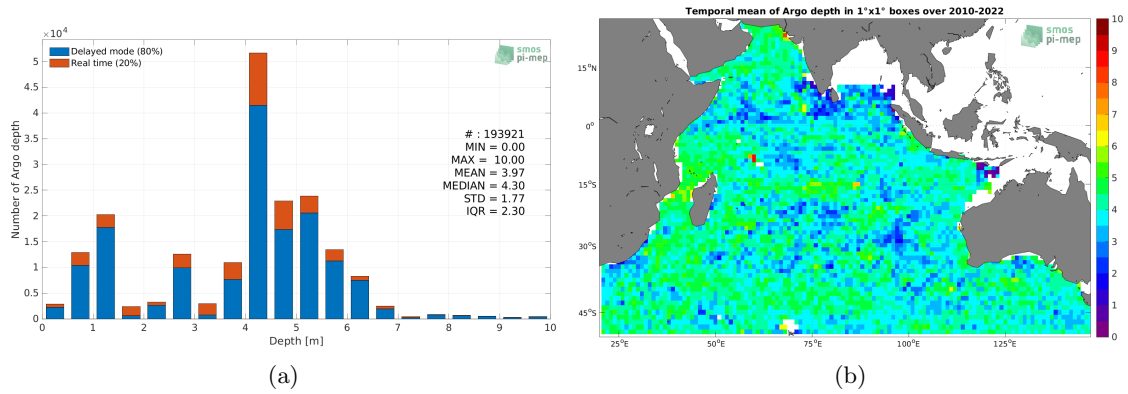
$\times10^4$

Delayed mode (80%)
Real time (20%)

smos pi-mep

# : 193921
MIN = 0.00
MAX = 10.00
MEAN = 3.97
MEDIAN = 4.30
STD = 1.77
IQR = 2.30

Number of Argo depth

5
4.5
4
3.5
3
2.5
2
1.5
1
0.5
0

0 1 2 3 4 5 6 7 8 9 10

Depth [m]

(a)

Temporal mean of Argo depth in 1°x1° boxes over 2010-2022

smos pi-mep

15°N
0°
15°S
30°S
45°S

25°E 50°E 75°E 100°E 125°E

10
9
8
7
6
5
4
3
2
1
0

(b)